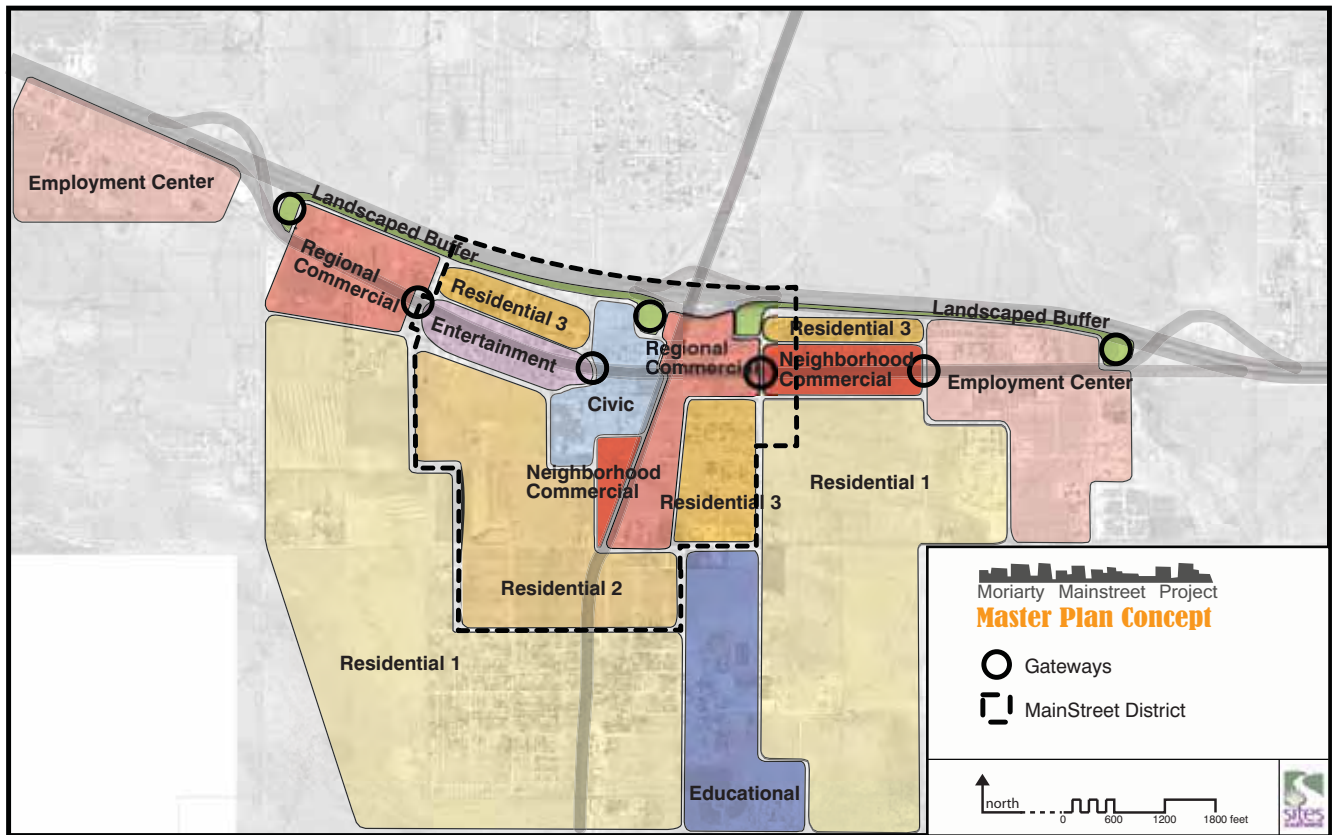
Employment Center

Landscaped Buffer

Regional Commercial

Residential 3

Entertainment

Regional Commercial

Residential 3

Landscaped Buffer

Neighborhood Commercial

Employment Center

Civic

Neighborhood Commercial

Residential 3

Residential 1

Residential 2

Residential 1

Educational

Moriarty Mainstreet Project
Master Plan Concept

Gateways

MainStreet District

north
0 600 1200 1800 feet

sites